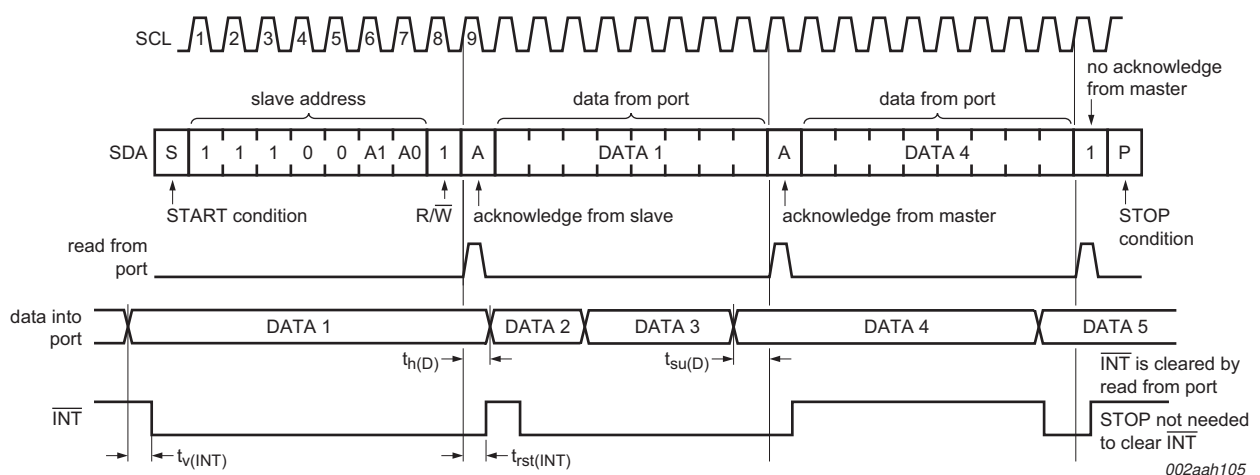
SCL 1 2 3 4 5 6 7 8 9

slave address

data from port

data from port

no acknowledge from master

SDA S 1 1 1 0 0 A1 A0 1 A DATA 1 A DATA 4 1 P

START condition

$R/\overline{W}$

acknowledge from slave

acknowledge from master

STOP condition

read from port

data into port

DATA 1

DATA 2

DATA 3

DATA 4

DATA 5

$t_{h(D)}$

$t_{su(D)}$

$\overline{INT}$ is cleared by read from port

$\overline{INT}$

STOP not needed to clear $\overline{INT}$

$t_{v(INT)}$

$t_{rst(INT)}$

002aah105